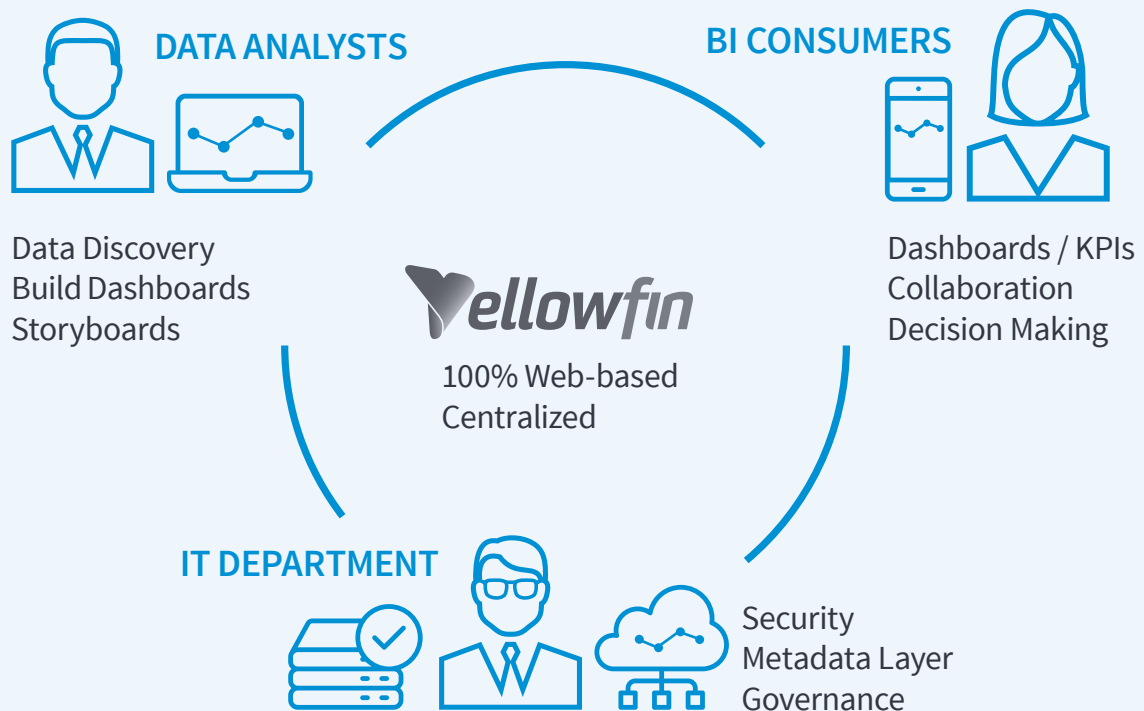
DATA ANALYSTS

Data Discovery
Build Dashboards
Storyboards

BI CONSUMERS

Dashboards / KPIs
Collaboration
Decision Making

Yellowfin

100% Web-based
Centralized

IT DEPARTMENT

Security
Metadata Layer
Governance